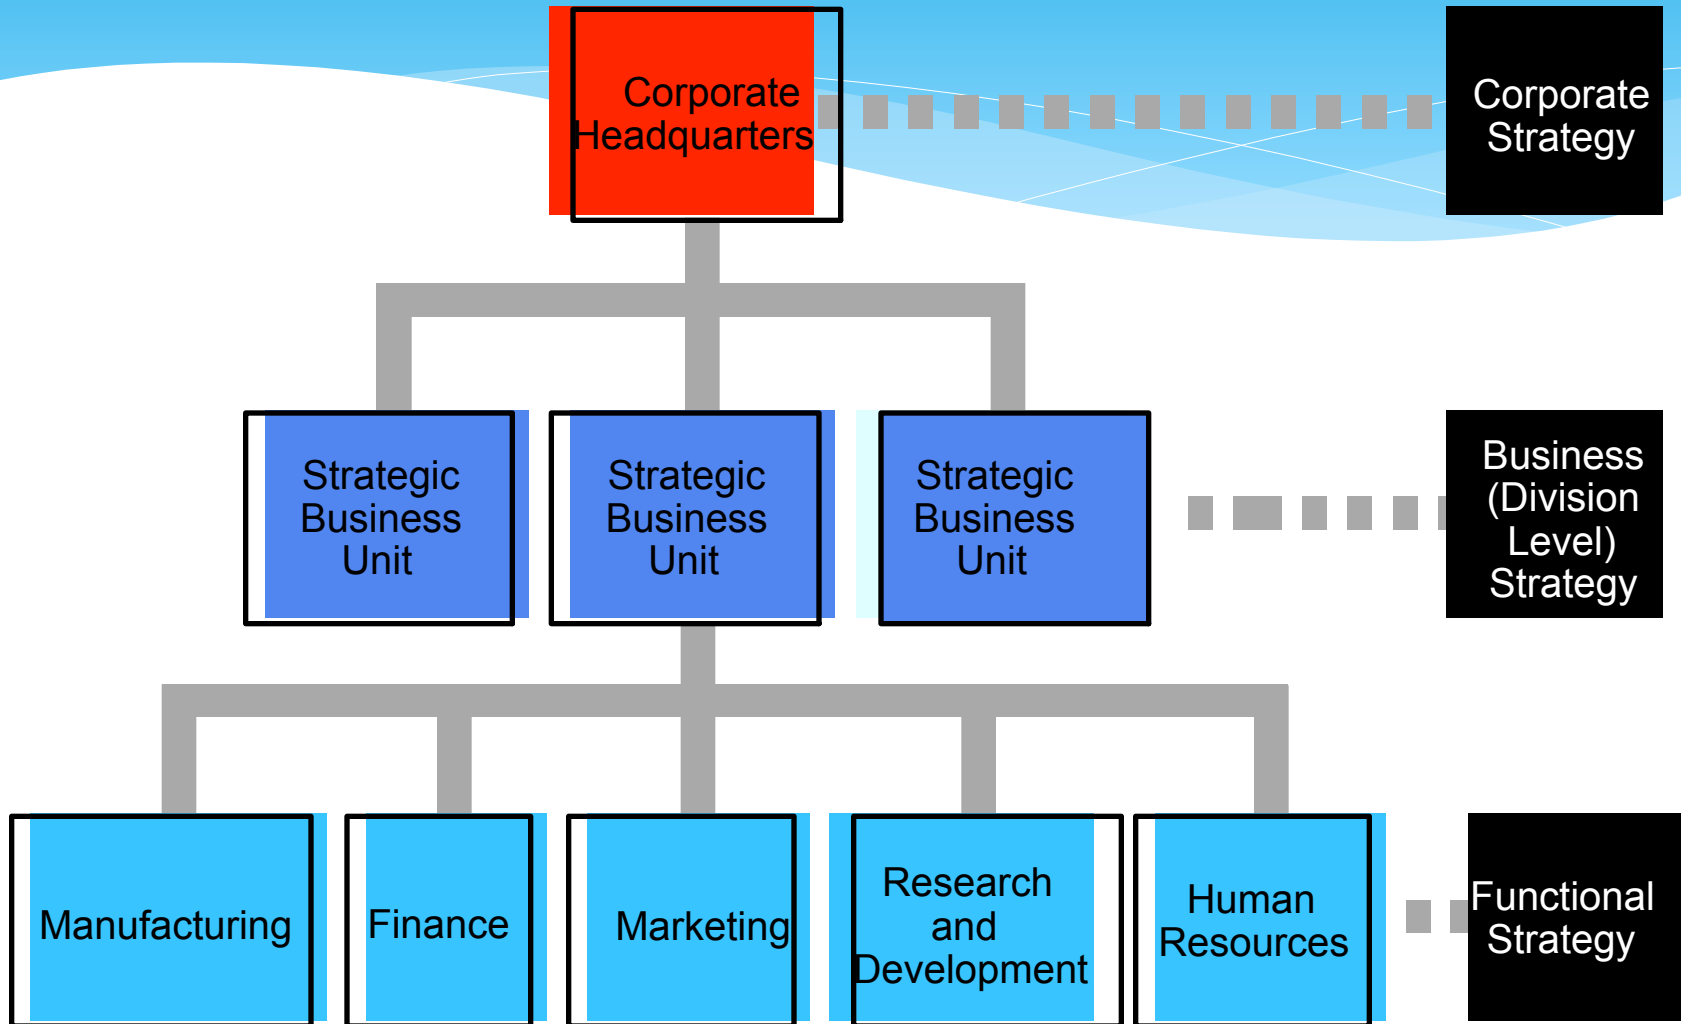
Corporate Headquarters

Corporate Strategy

Strategic Business Unit

Strategic Business Unit

Strategic Business Unit

Business (Division Level) Strategy

Manufacturing

Finance

Marketing

Research and Development

Human Resources

Functional Strategy